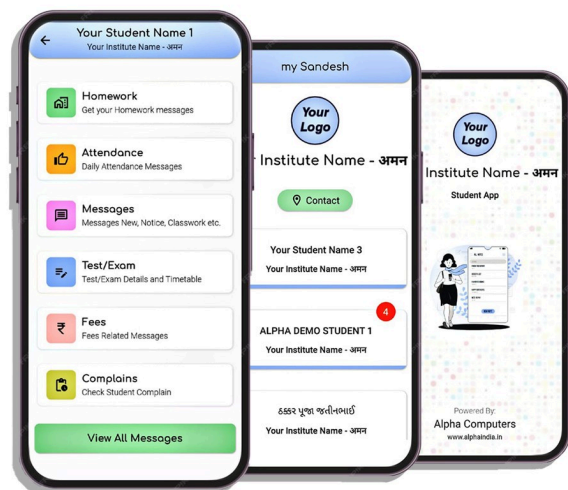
Your Student Name 1
Your Institute Name - अमन

Homework
Get your Homework messages

Attendance
Daily Attendance Messages

Messages
Messages New, Notice, Classwork etc.

Test/Exam
Test/Exam Details and Timetable

Fees
Fees Related Messages

Complains
Check Student Complain

View All Messages

my Sandesh

Your Logo

r Institute Name - अमन

Contact

Your Student Name 3
Your Institute Name - अमन

4
ALPHA DEMO STUDENT 1
Your Institute Name - अमन

ઠક્કર પૂજા જતીનભાઈ
Your Institute Name - अमन

Your Logo

Institute Name - अमन

Student App

Powered By:
Alpha Computers
www.alphaindia.in